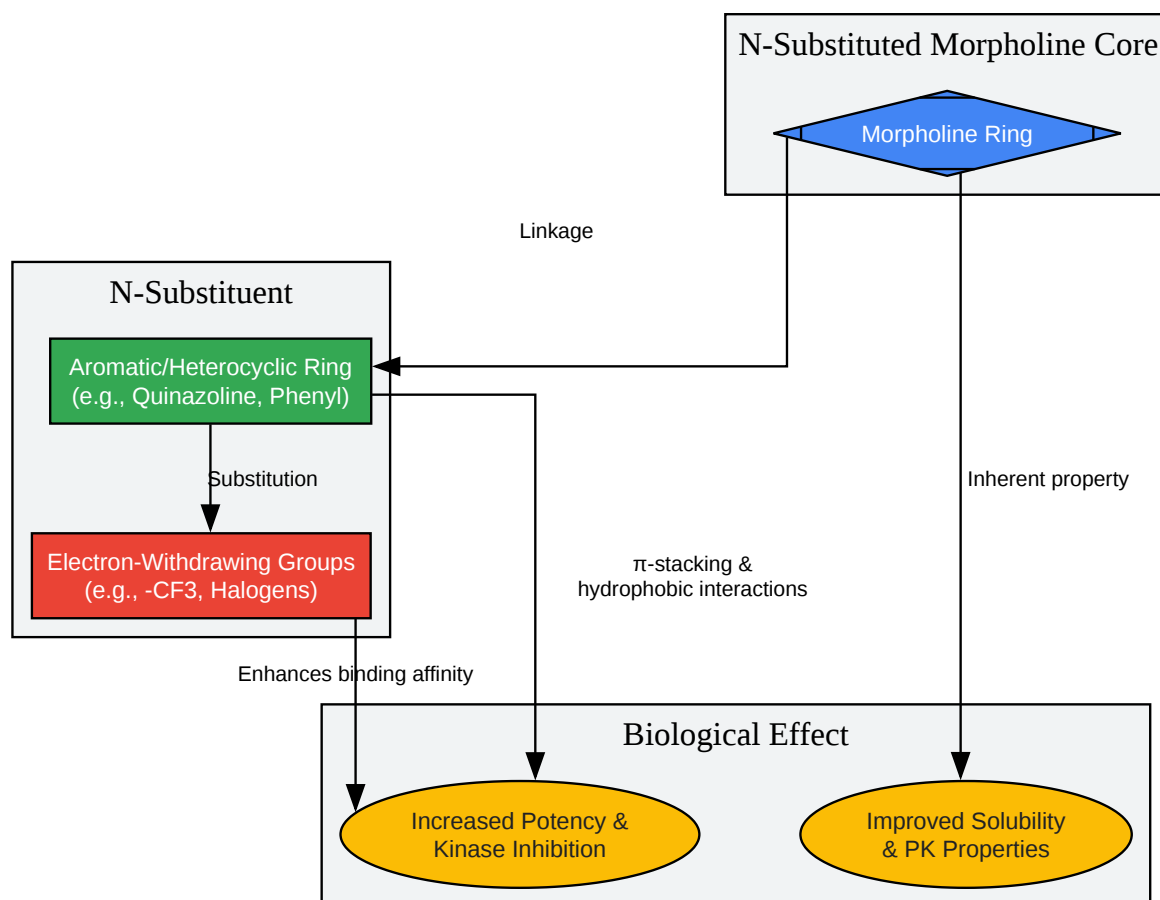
N-Substituted Morpholine Core

Morpholine Ring

Linkage

N-Substituent

Aromatic/Heterocyclic Ring (e.g., Quinazoline, Phenyl)

Substitution

Electron-Withdrawing Groups (e.g., -CF3, Halogens)

Inherent property

π-stacking & hydrophobic interactions

Enhances binding affinity

Biological Effect

Increased Potency & Kinase Inhibition

Improved Solubility & PK Properties